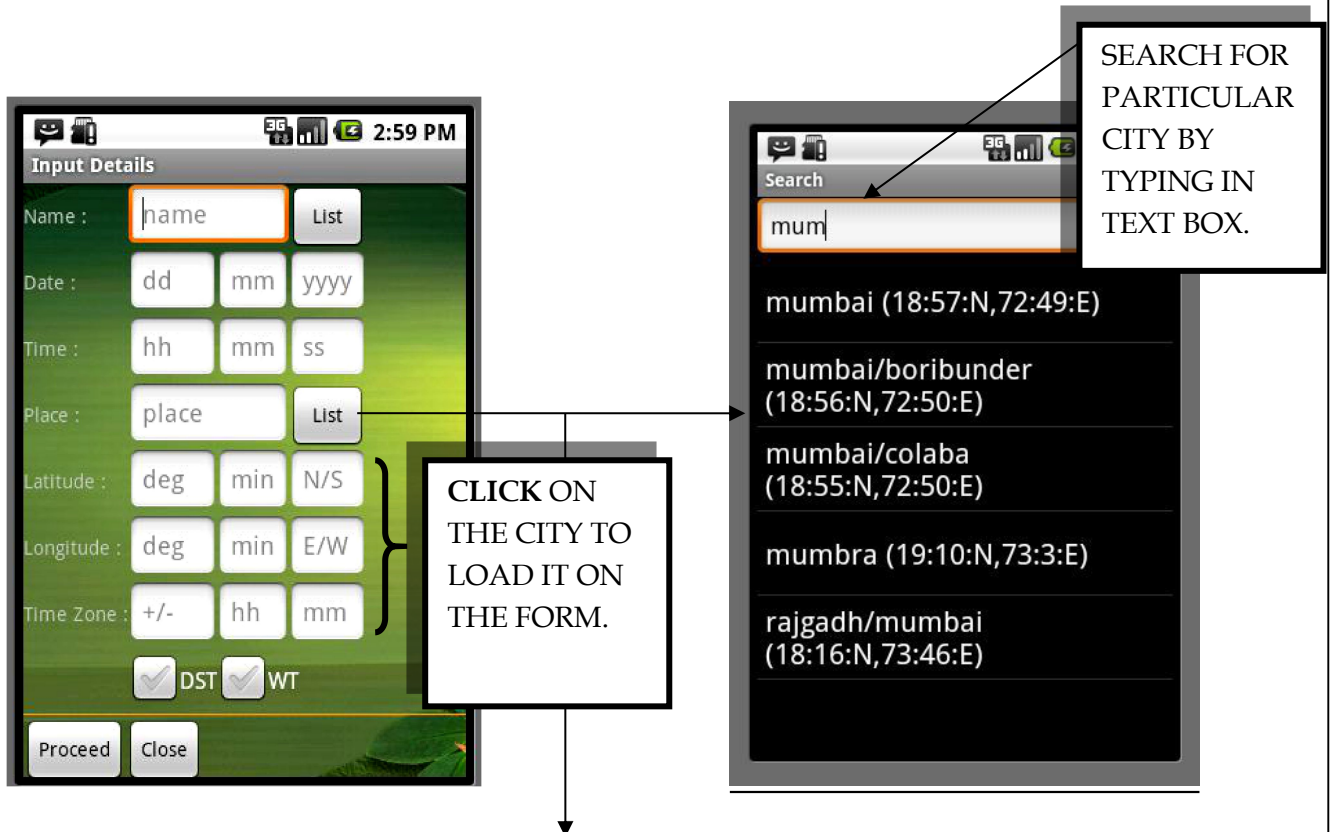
2:59 PM
Input Details
Name : name List
Date : dd mm yyyy
Time : hh mm ss
Place : place List
Latitude : deg min N/S
Longitude : deg min E/W
Time Zone : +/- hh mm
DST WT
Proceed Close

**CLICK** ON THE CITY TO LOAD IT ON THE FORM.

SEARCH FOR PARTICULAR CITY BY TYPING IN TEXT BOX.

Search
mum
mumbai (18:57:N,72:49:E)
mumbai/boribunder (18:56:N,72:50:E)
mumbai/colaba (18:55:N,72:50:E)
mumbra (19:10:N,73:3:E)
rajgadh/mumbai (18:16:N,73:46:E)